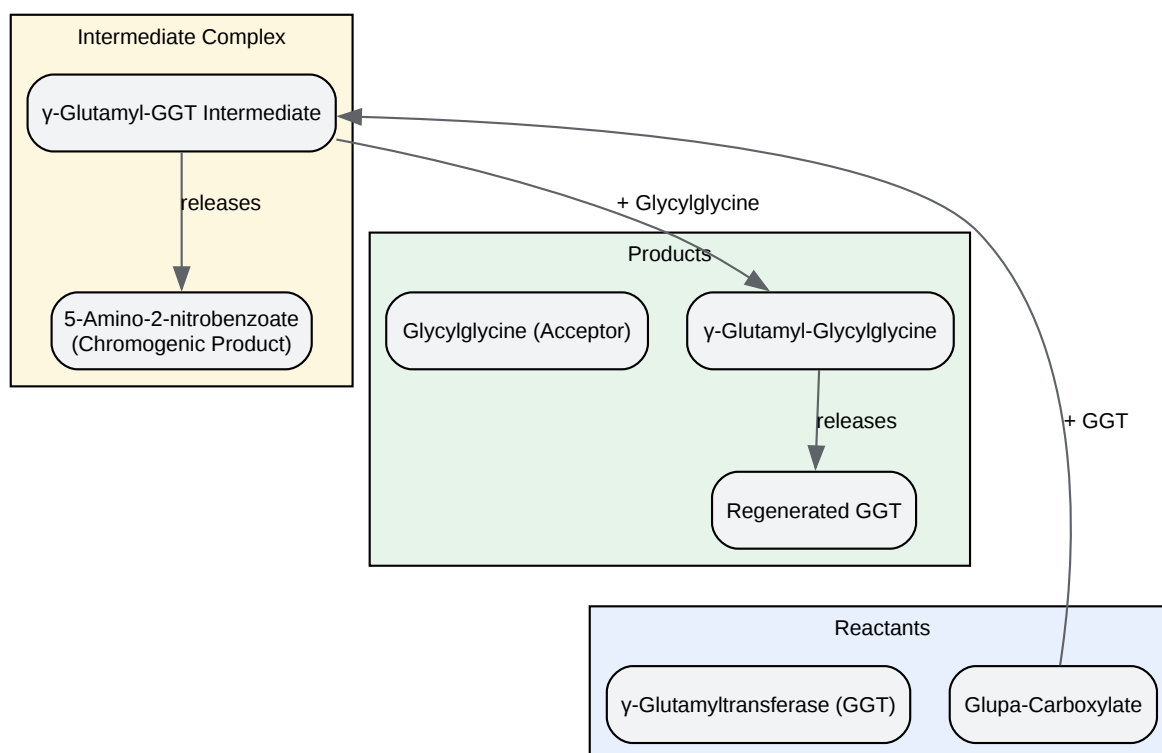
Intermediate Complex

γ-Glutamyl-GGT Intermediate

releases

5-Amino-2-nitrobenzoate (Chromogenic Product)

+ Glycylglycine

Products

Glycylglycine (Acceptor)

γ-Glutamyl-Glycylglycine

releases

Regenerated GGT

+ GGT

Reactants

γ-Glutamyltransferase (GGT)

Glupa-Carboxylate